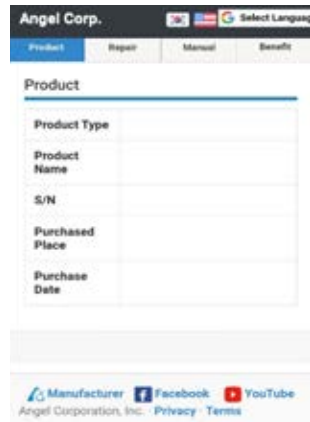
Angel Corp.

G Select Languag

Product Repair Manual Benefit

Product

| Product Type | |
|---|---|
| Product Name | |
| S/N | |
| Purchased Place | |
| Purchase Date | |

Manufacturer Facebook YouTube

Angel Corporation, Inc. · Privacy · Terms